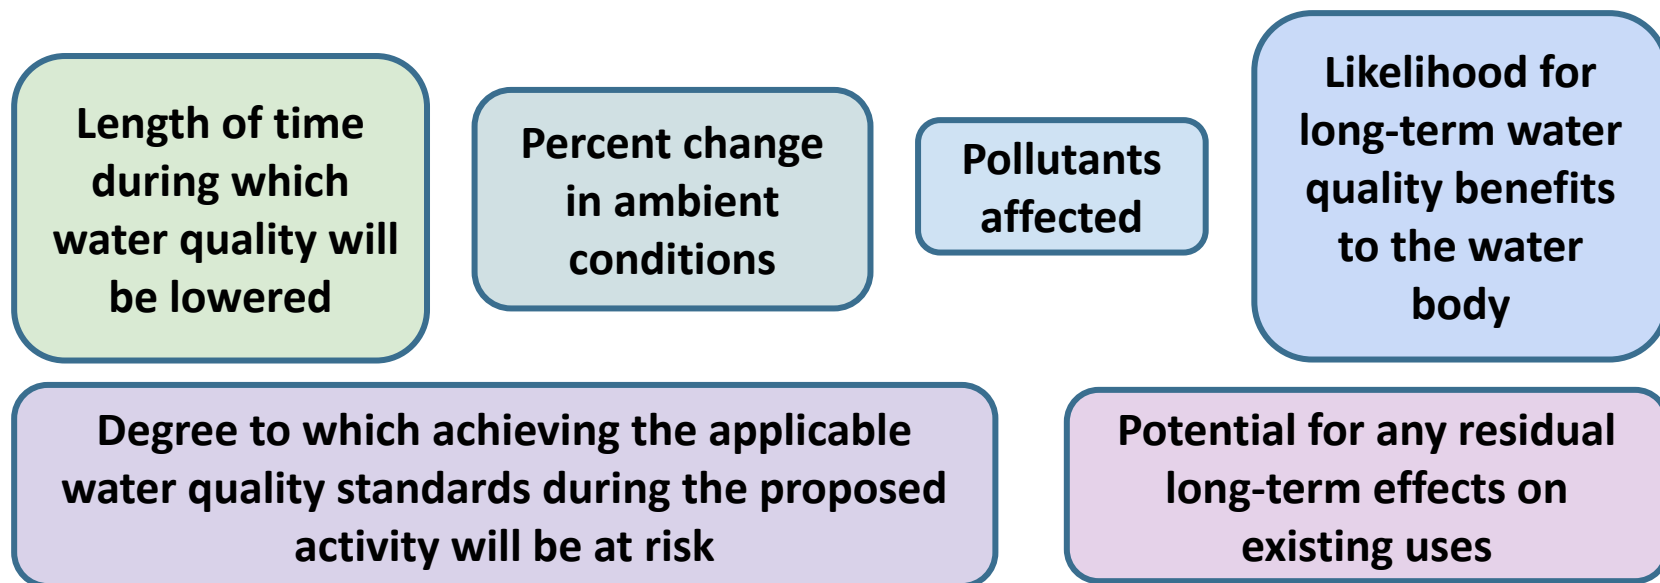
Length of time during which water quality will be lowered

Percent change in ambient conditions

Pollutants affected

Likelihood for long-term water quality benefits to the water body

Degree to which achieving the applicable water quality standards during the proposed activity will be at risk

Potential for any residual long-term effects on existing uses